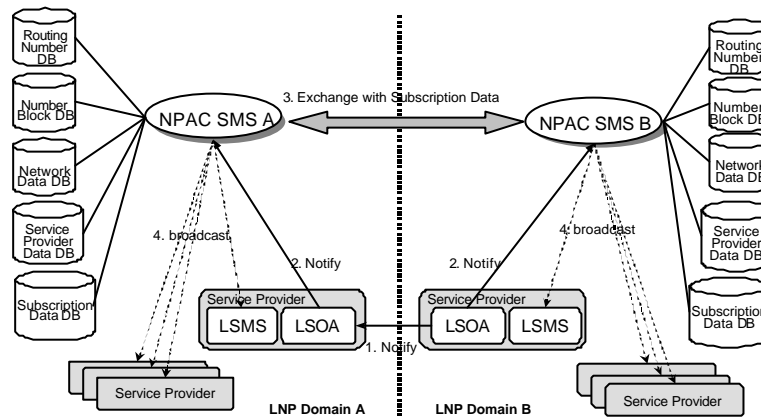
Routing Number DB

Number Block DB

Network Data DB

Service Provider Data DB

Subscription Data DB

NPAC SMS A

3. Exchange with Subscription Data

NPAC SMS B

Routing Number DB

Number Block DB

Network Data DB

Service Provider Data DB

Subscription Data DB

4. broadcast

2. Notify

2. Notify

4. broadcast

Service Provider

LSMS

LSOA

Service Provider

LSOA

LSMS

1. Notify

Service Provider

Service Provider

LNP Domain A

LNP Domain B